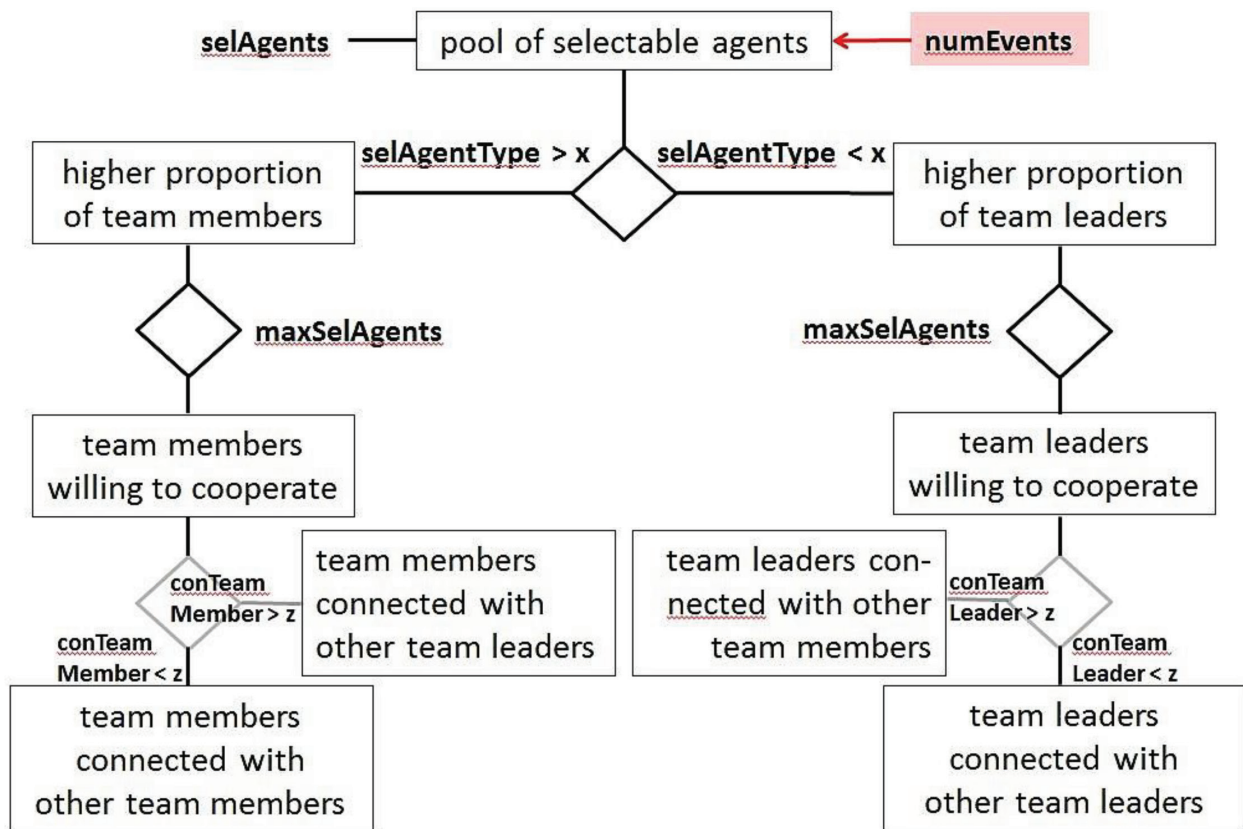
selAgents

pool of selectable agents

numEvents

selAgentType > x

selAgentType < x

higher proportion of team members

higher proportion of team leaders

maxSelAgents

maxSelAgents

team members willing to cooperate

team leaders willing to cooperate

conTeam Member > z

team members connected with other team leaders

team leaders connected with other team members

conTeam Leader > z

conTeam Member < z

conTeam Leader < z

team members connected with other team members

team leaders connected with other team leaders